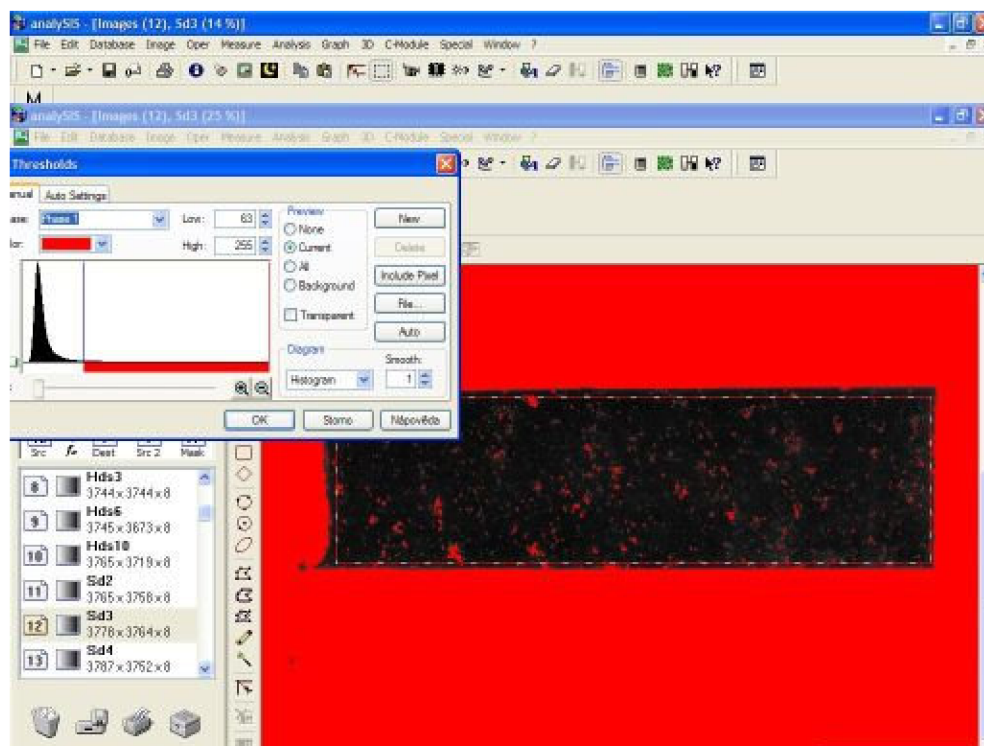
analySIS - [Images (12), Sd3 (14 %)]
File Edit Database Image Oper Measure Analysis Graph 3D C-Module Special Window ?
M
analySIS - [Images (12), Sd3 (25 %)]
File Edit Database Image Oper Measure Analysis Graph 3D C-Module Special Window ?
Thresholds
anual Auto Settings
ase: Phase 1
lor:
Low: 63
High: 255
Preview
None
Current
All
Background
Transparent
New
Delete
Include Pixel
File...
Auto
Diagram
Histogram
Smooth:
1
OK
Storno
Nápověda
Src
Dest
Src 2
Mask
8 Hds3 3744×3744×8
9 Hds6 3745×3673×8
10 Hds10 3765×3719×8
11 Sd2 3765×3758×8
12 Sd3 3778×3764×8
13 Sd4 3787×3752×8